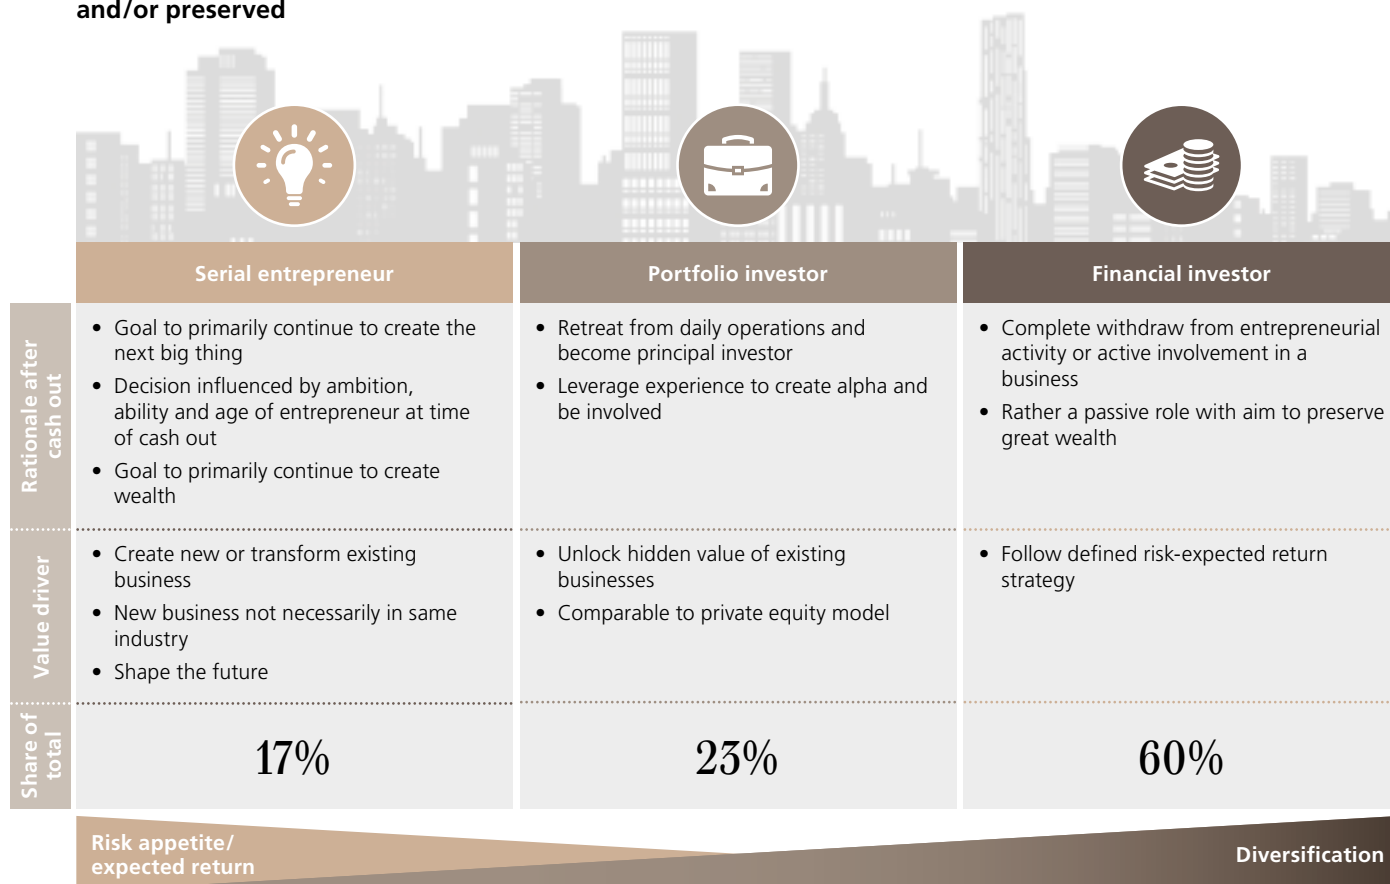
and/or preserved

| | Serial entrepreneur | Portfolio investor | Financial investor |
|---|---|---|---|
| Rationale after cash out | • Goal to primarily continue to create the next big thing<br>• Decision influenced by ambition, ability and age of entrepreneur at time of cash out<br>• Goal to primarily continue to create wealth | • Retreat from daily operations and become principal investor<br>• Leverage experience to create alpha and be involved | • Complete withdraw from entrepreneurial activity or active involvement in a business<br>• Rather a passive role with aim to preserve great wealth |
| Value driver | • Create new or transform existing business<br>• New business not necessarily in same industry<br>• Shape the future | • Unlock hidden value of existing businesses<br>• Comparable to private equity model | • Follow defined risk-expected return strategy |
| Share of total | 17% | 23% | 60% |

Risk appetite/ expected return

Diversification